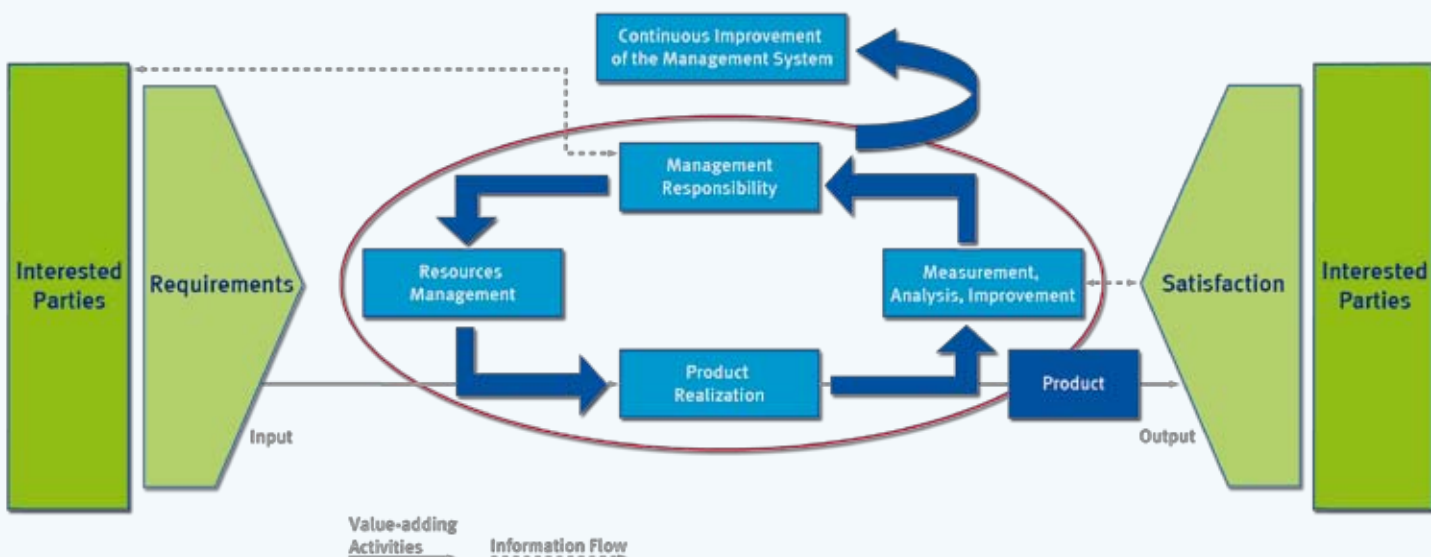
Continuous Improvement of the Management System

Interested Parties

Requirements

Management Responsibility

Resources Management

Measurement, Analysis, Improvement

Product Realization

Product

Input

Output

Satisfaction

Interested Parties

Value-adding Activities

Information Flow